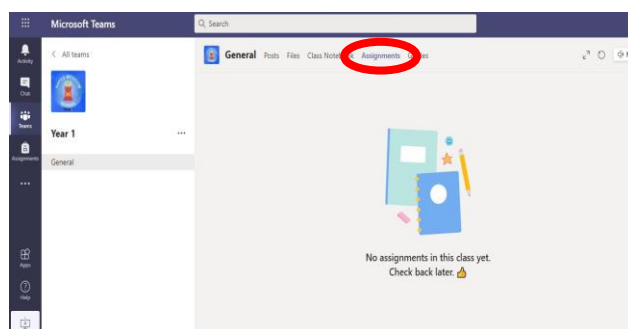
Microsoft Teams

Search

Activity

Chat

Teams

Assignments

...

Apps

Help

< All teams

Year 1 ...

General

General Posts Files Class Notebook Assignments Grades

No assignments in this class yet.
Check back later. 👍